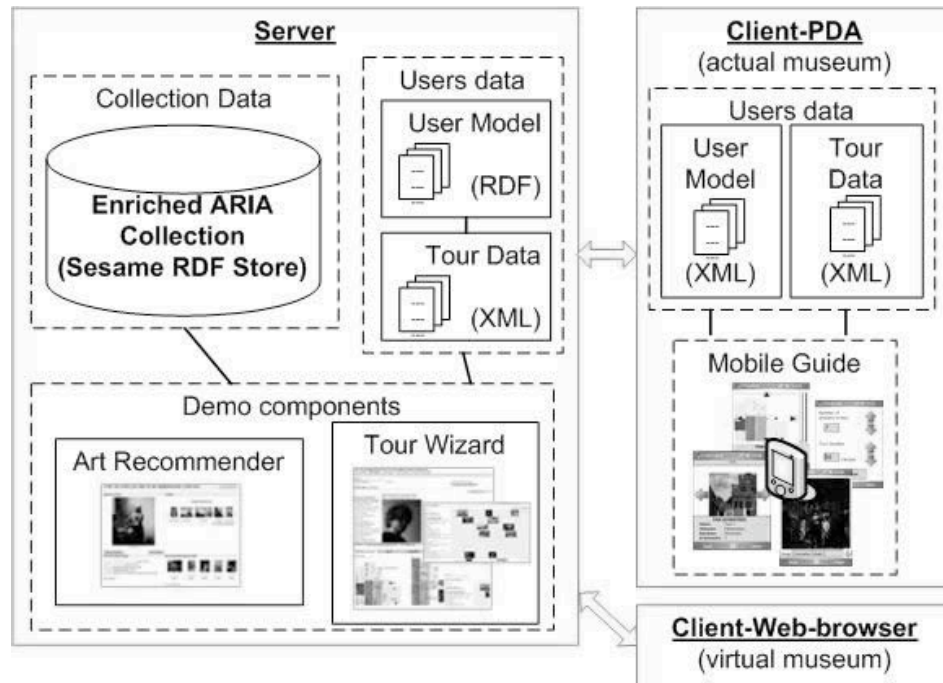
Server

Collection Data

Enriched ARIA Collection (Sesame RDF Store)

Users data

User Model

(RDF)

Tour Data

(XML)

Demo components

Art Recommender

Tour Wizard

Client-PDA
(actual museum)

Users data

User Model

(XML)

Tour Data

(XML)

Mobile Guide

Client-Web-browser
(virtual museum)